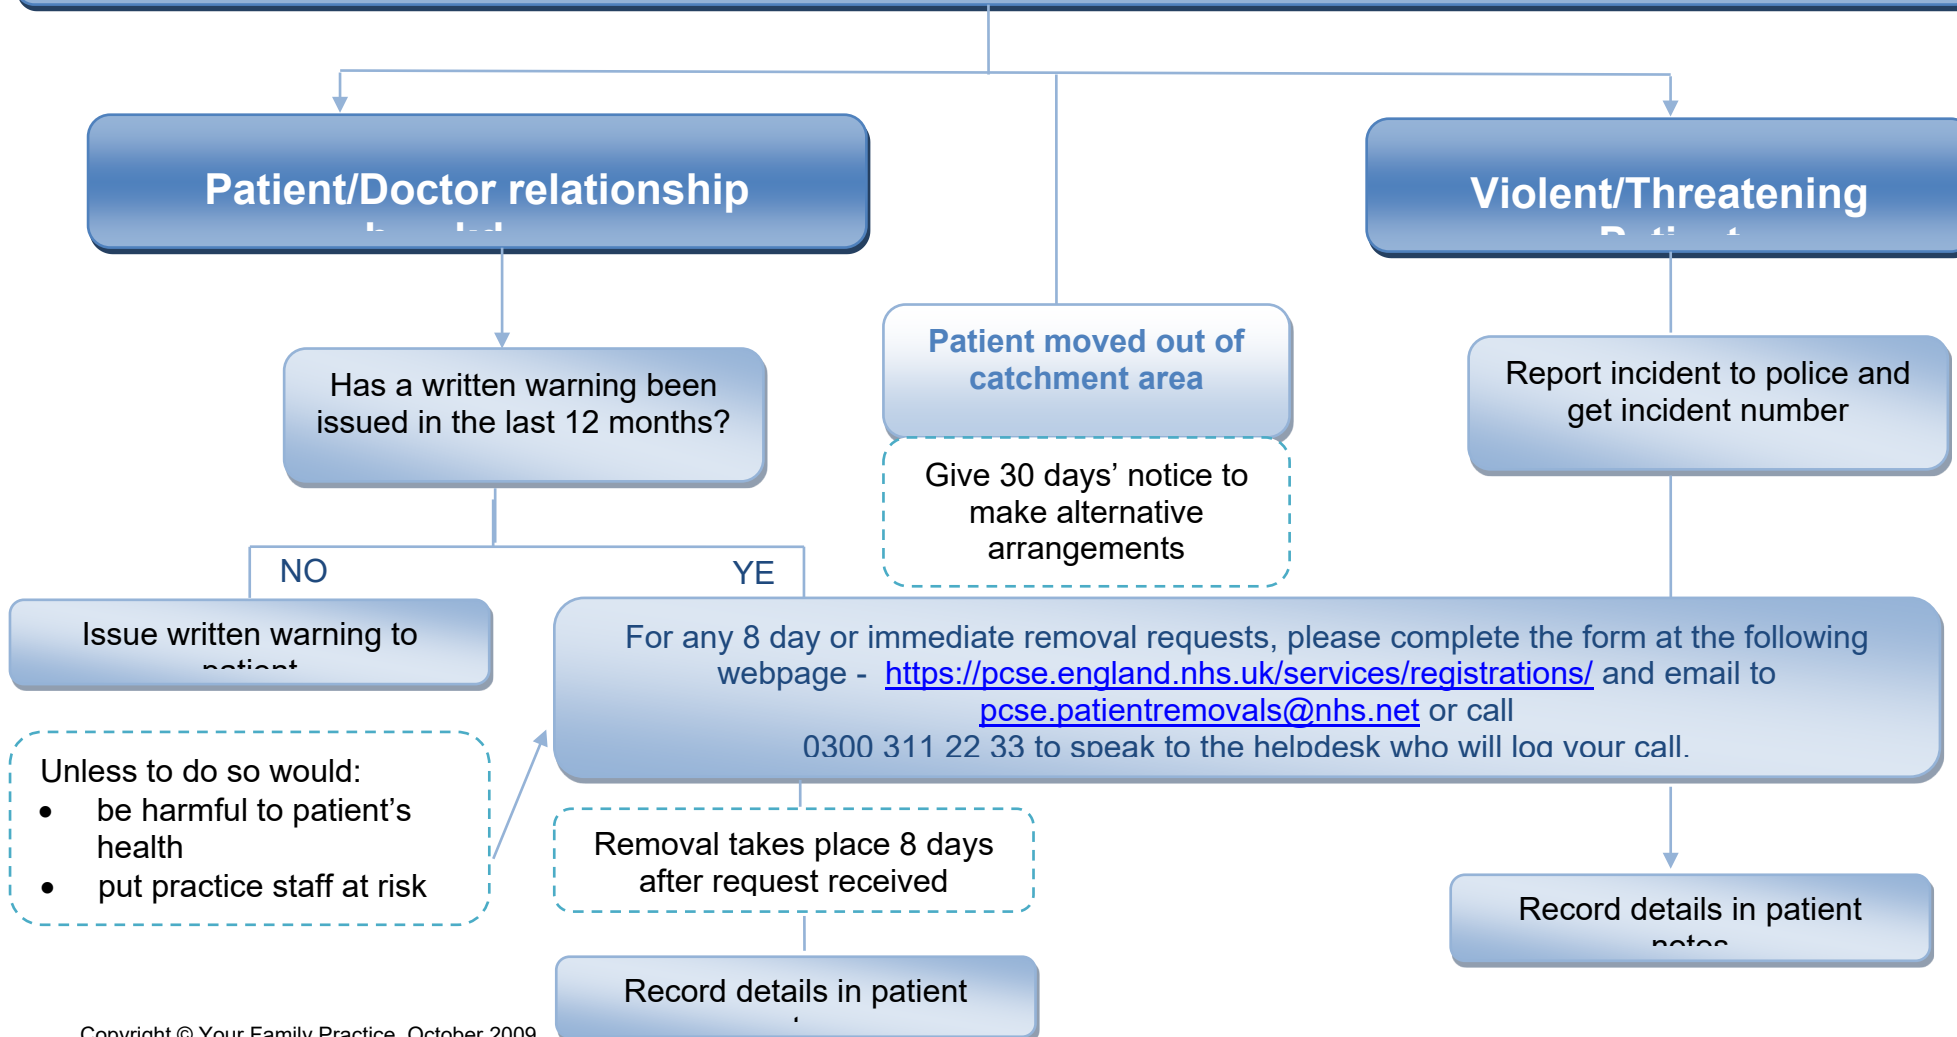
Patient/Doctor relationship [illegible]

Violent/Threatening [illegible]

Has a written warning been issued in the last 12 months?

Patient moved out of catchment area

Report incident to police and get incident number

Give 30 days' notice to make alternative arrangements

NO

YE

Issue written warning to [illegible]

For any 8 day or immediate removal requests, please complete the form at the following webpage - https://pcse.england.nhs.uk/services/registrations/ and email to pcse.patientremovals@nhs.net or call 0300 311 22 33 to speak to the helpdesk who will log your call.

Unless to do so would:
- be harmful to patient's health
- put practice staff at risk

Removal takes place 8 days after request received

Record details in patient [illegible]

Record details in patient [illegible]

Copyright © Your Family Practice, October 2009